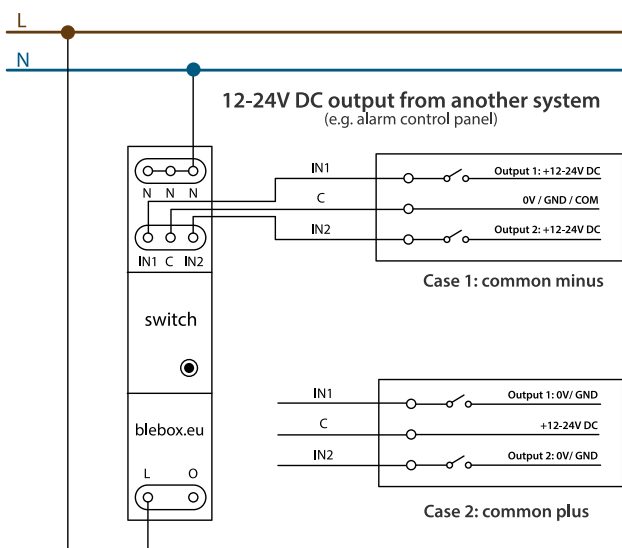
L

N

12-24V DC output from another system
(e.g. alarm control panel)

N N N

IN1 C IN2

switch

blebox.eu

L O

IN1

C

IN2

Output 1: +12-24V DC

0V / GND / COM

Output 2: +12-24V DC

Case 1: common minus

IN1

C

IN2

Output 1: 0V/ GND

+12-24V DC

Output 2: 0V/ GND

Case 2: common plus